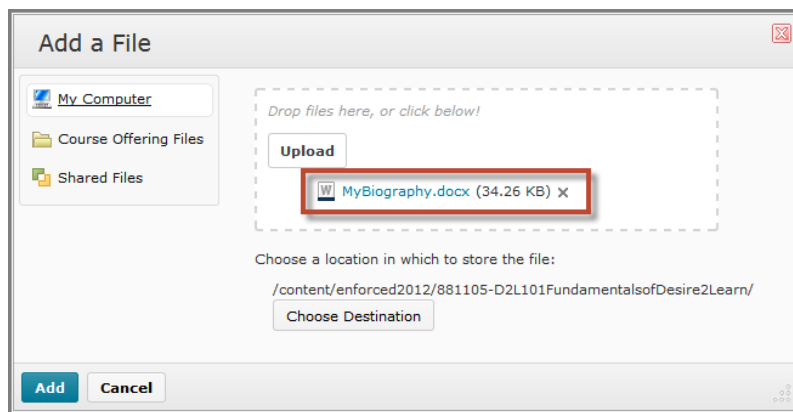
Add a File

My Computer
Course Offering Files
Shared Files

Drop files here, or click below!

Upload

W MyBiography.docx (34.26 KB) ×

Choose a location in which to store the file:

/content/enforced2012/881105-D2L101FundamentalsofDesire2Learn/

Choose Destination

Add
Cancel